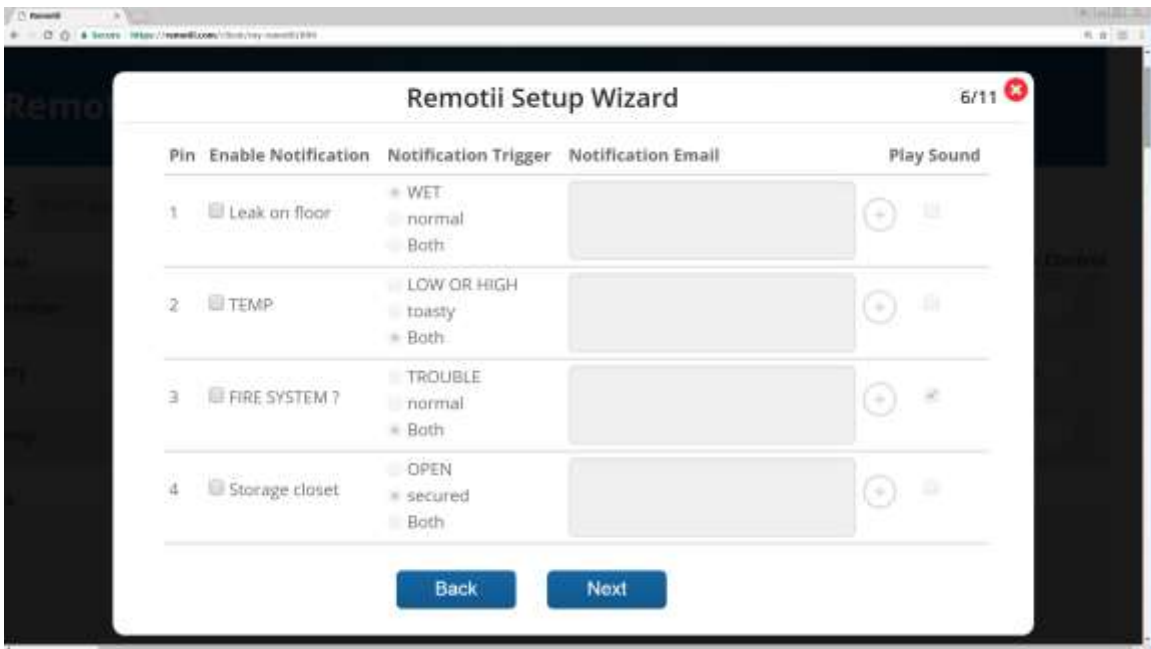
Remotii

Secure https://remotii.com/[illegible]

Remotii Setup Wizard

6/11

| Pin | Enable Notification | Notification Trigger | Notification Email | Play Sound |
|---|---|---|---|---|
| 1 | Leak on floor | WET<br>normal<br>Both | | |
| 2 | TEMP | LOW OR HIGH<br>toasty<br>Both | | |
| 3 | FIRE SYSTEM ? | TROUBLE<br>normal<br>Both | | |
| 4 | Storage closet | OPEN<br>secured<br>Both | | |

Back

Next